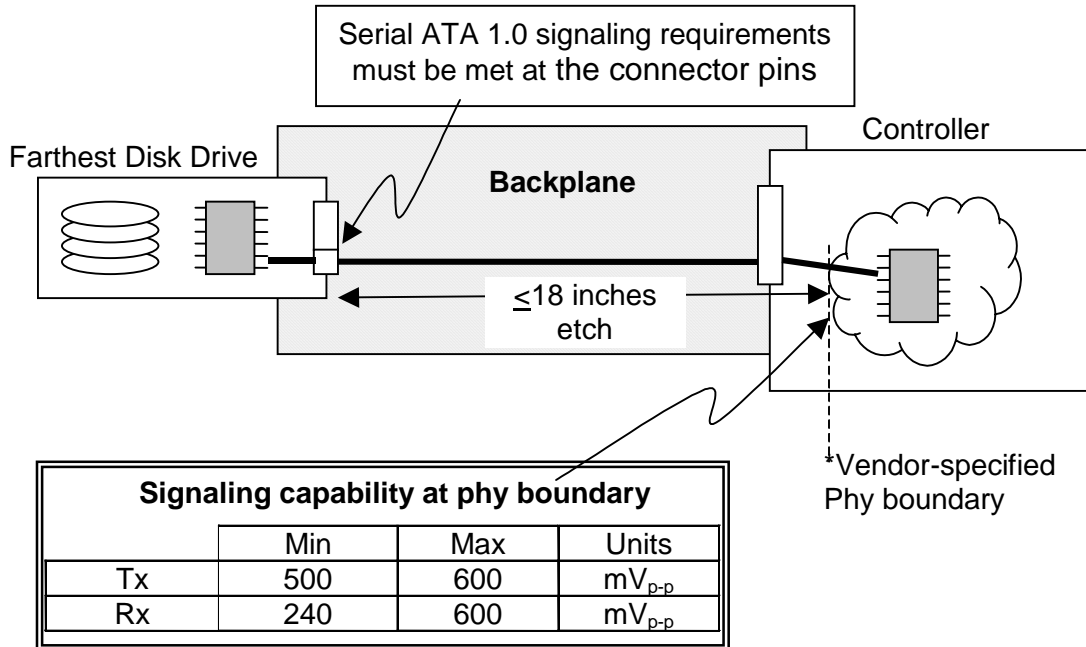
Serial ATA 1.0 signaling requirements must be met at the connector pins

Controller

Farthest Disk Drive

Backplane

$\leq$18 inches etch

*Vendor-specified Phy boundary

Signaling capability at phy boundary

| | Min | Max | Units |
|---|---|---|---|
| Tx | 500 | 600 | $mV_{p-p}$ |
| Rx | 240 | 600 | $mV_{p-p}$ |